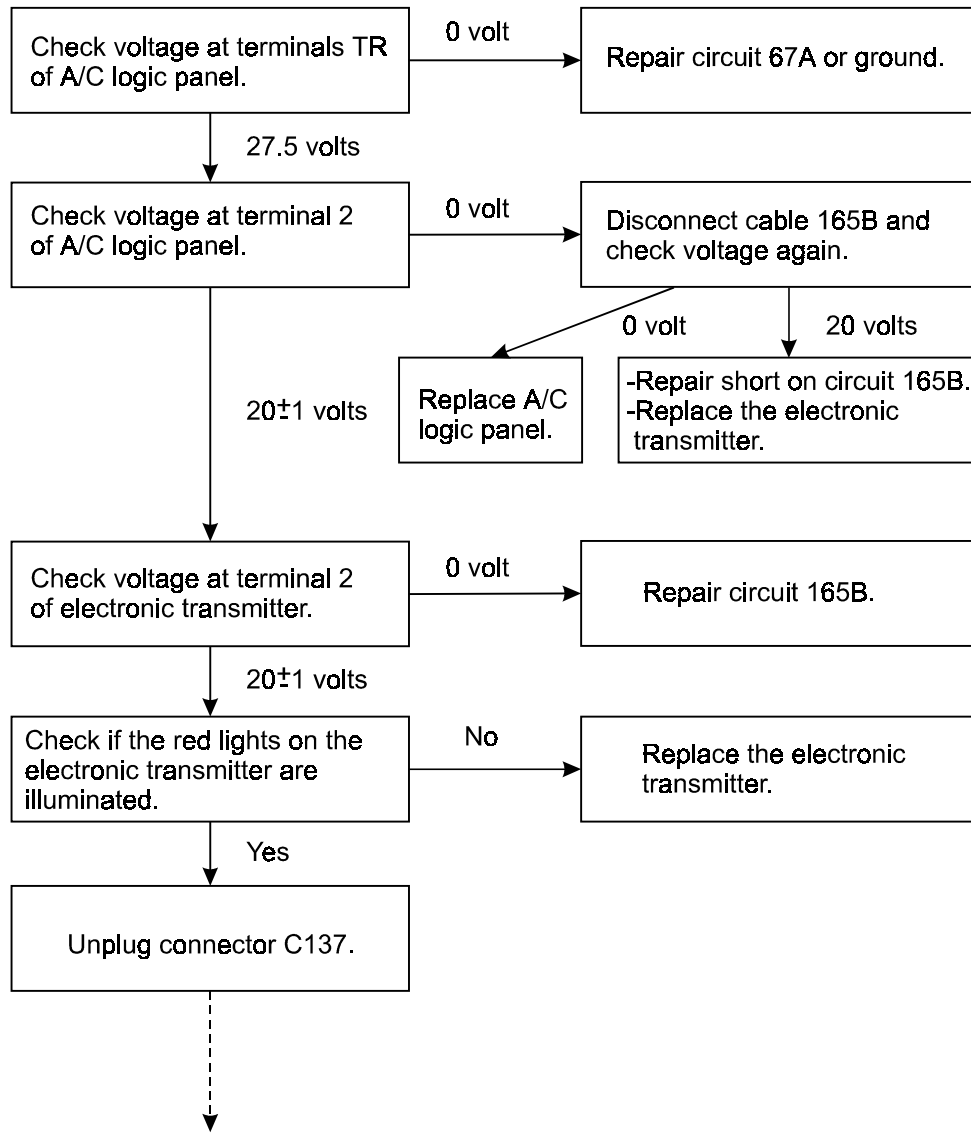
Check voltage at terminals TR of A/C logic panel.

0 volt

Repair circuit 67A or ground.

27.5 volts

Check voltage at terminal 2 of A/C logic panel.

0 volt

Disconnect cable 165B and check voltage again.

0 volt

20 volts

Replace A/C logic panel.

-Repair short on circuit 165B.
-Replace the electronic transmitter.

$20\pm1$ volts

Check voltage at terminal 2 of electronic transmitter.

0 volt

Repair circuit 165B.

$20\pm1$ volts

Check if the red lights on the electronic transmitter are illuminated.

No

Replace the electronic transmitter.

Yes

Unplug connector C137.